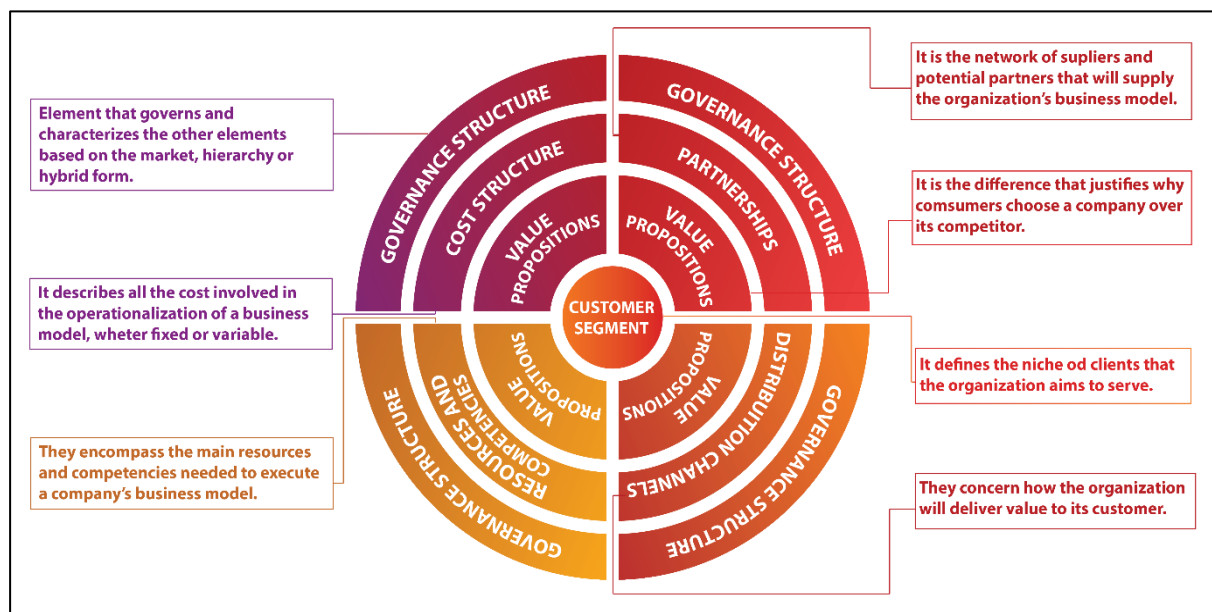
Element that governs and characterizes the other elements based on the market, hierarchy or hybrid form.

It describes all the cost involved in the operationalization of a business model, wheter fixed or variable.

They encompass the main resources and competencies needed to execute a company's business model.

GOVERNANCE STRUCTURE

COST STRUCTURE

VALUE PROPOSITIONS

GOVERNANCE STRUCTURE

PARTNERSHIPS

VALUE PROPOSITIONS

CUSTOMER SEGMENT

GOVERNANCE STRUCTURE

RESOURCES AND COMPETENCIES

VALUE PROPOSITIONS

VALUE PROPOSITIONS

DISTRIBUTION CHANNELS

GOVERNANCE STRUCTURE

It is the network of supliers and potential partners that will supply the organization's business model.

It is the difference that justifies why comsumers choose a company over its competitor.

It defines the niche od clients that the organization aims to serve.

They concern how the organization will deliver value to its customer.